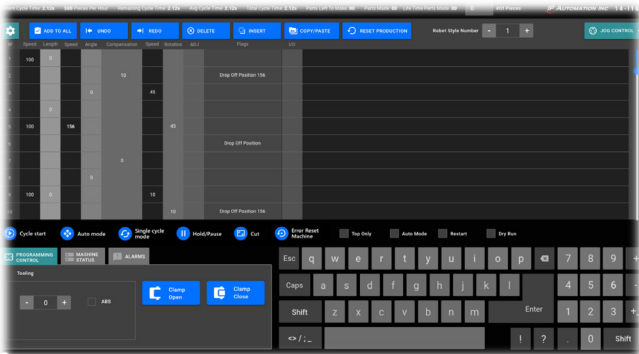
Part Cycle Timer 2.12s 360 Pieces Per Hour Remaining Cycle Time 2.12s Avg Cycle Time 2.12s Total Cycle Time 2.12s Parts Left to Make 80 Parts Made 80 Life Time Parts Made 80 495 Pieces

AUTOMATION INC

ADD TO ALL
UNDO
REDO
DELETE
INSERT
COPY/PASTE
RESET PRODUCTION
Robot Style Number
-
1
+
JOG CONTROL

| Speed | Length | Speed | Angle | Compensation | Speed | Rotation | AB-I | Flags | I/O |
|---|---|---|---|---|---|---|---|---|---|
| 100 | 0 | | | | | | | | |
| | | | | 12 | | | | Drop Off Position 15k | |
| | | | 0 | | 40 | | | | |
| 100 | | 15k | | | | 45 | | | |
| | | | | | | | | Drop Off Position | |
| | | | | 0 | | | | | |
| | | | 0 | | | | | | |
| 100 | 5 | | | | 10 | | | | |
| | | | | | | 10 | | Drop Off Position 15k | |

Cycle start
Auto mode
Single cycle mode
Hold/Pause
Cut
Error Reset Machine
Top Only
Auto Mode
Restart
Dry Run

PROGRAMMING CONTROL
MACHINE STATUS
ALARMS

Tooling
-
0
+
ABS

Clamp Open
Clamp Close

Esc q w e r t y u i o p
7 8 9
Caps a s d f g h j k l
Enter
4 5 6
Shift z x c v b n m , .
Shift
1 2 3
<> / ; _
! ? . 0 Shift